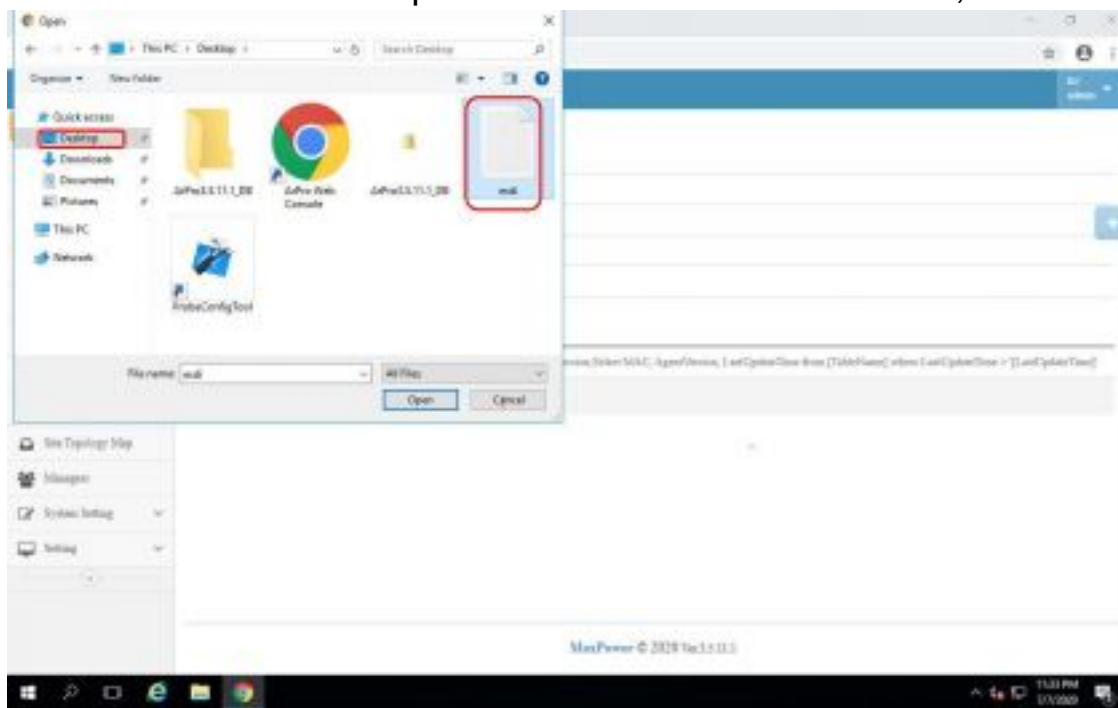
Open
This PC > Desktop >
Search Desktop
Organize ▾ New folder
Quick access
Desktop
Downloads
Documents
Pictures
This PC
Network
AxPro3.5.11.1_DB
AxPro Web Console
AxPro3.5.11.1_DB
mdl
ProbeConfigTool
File name: mdl
All Files
Open
Cancel
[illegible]ersion, Sticker MAC, AgentVersion, LastUpdateTime from [TableName] where LastUpdateTime > '[LastUpdateTime]'
Site Topology Map
Managers
System Setting
Setting
MaxPower © 2020 Ver.3.5.11.1
11:33 PM
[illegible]/2020